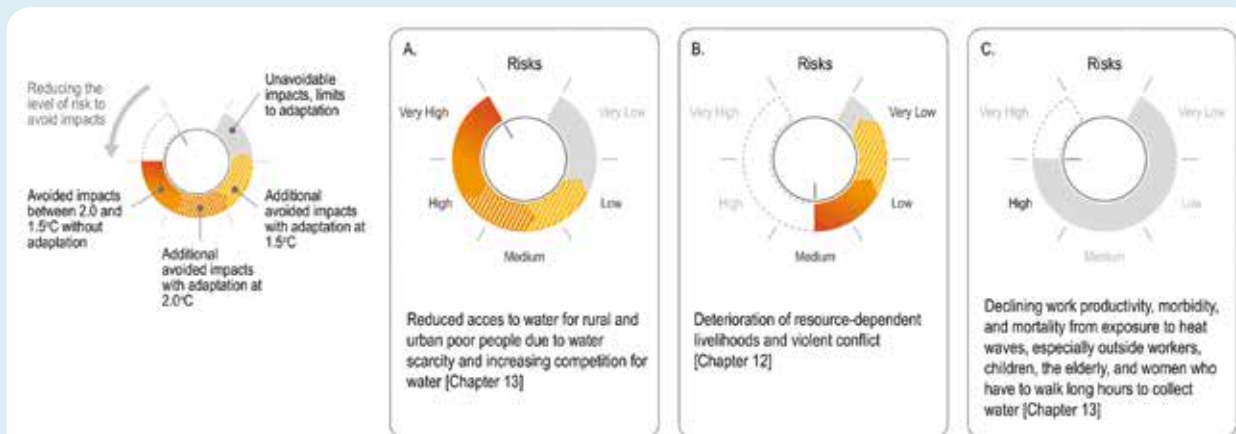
Reducing the level of risk to avoid impacts

Unavoidable impacts, limits to adaptation

Avoided impacts between 2.0 and 1.5°C without adaptation

Additional avoided impacts with adaptation at 1.5°C

Additional avoided impacts with adaptation at 2.0°C

A.

Risks

Very High

Very Low

High

Low

Medium

Reduced acces to water for rural and urban poor people due to water scarcity and increasing competition for water [Chapter 13]

B.

Risks

Very High

Very Low

High

Low

Medium

Deterioration of resource-dependent livelihoods and violent conflict [Chapter 12]

C.

Risks

Very High

Very Low

High

Low

Medium

Declining work productivity, morbidity, and mortality from exposure to heat waves, especially outside workers, children, the elderly, and women who have to walk long hours to collect water [Chapter 13]